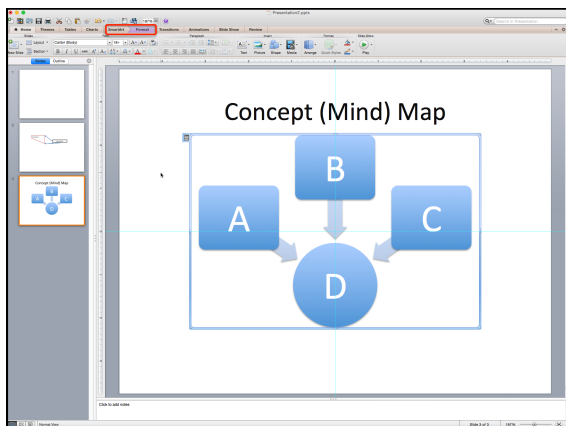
Presentation2.pptx

Home Themes Tables Charts SmartArt Format Transitions Animations Slide Show Review

Slides Font Paragraph Insert Format Slide Show

New Slide Layout Section Calibri (Body) 18+ Text Picture Shape Media Arrange Quick Styles Play

Slides Outline

Concept (Mind) Map

Concept (Mind) Map

B

A

C

D

Click to add notes

Normal View

Slide 3 of 3